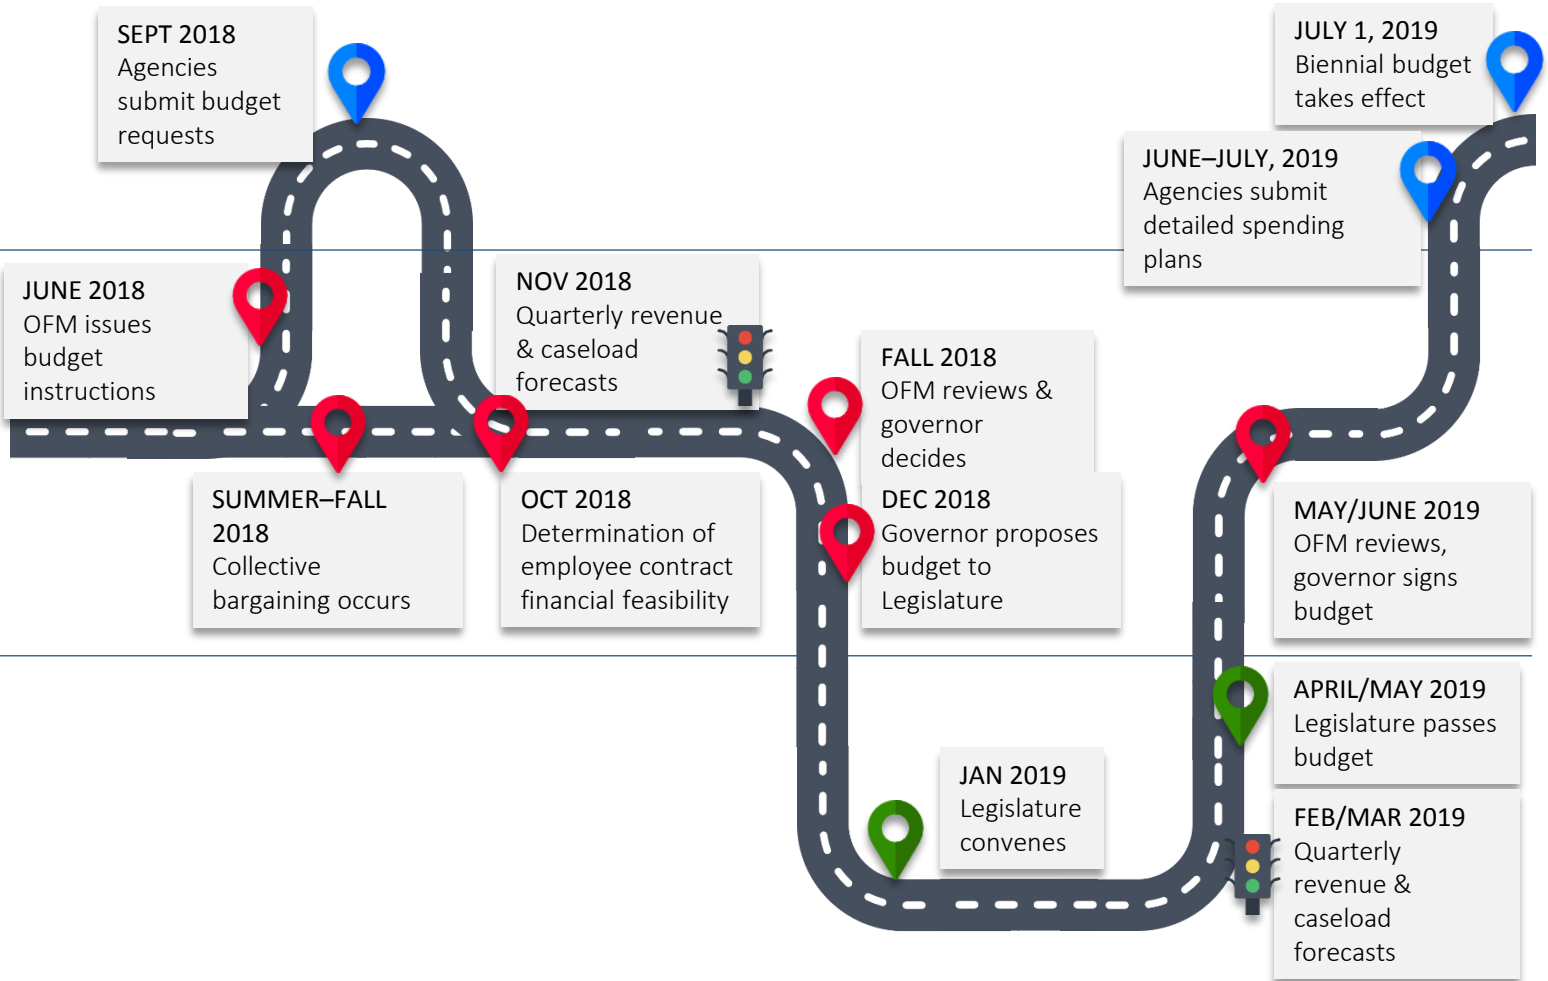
SEPT 2018
Agencies submit budget requests

JUNE 2018
OFM issues budget instructions

SUMMER–FALL 2018
Collective bargaining occurs

NOV 2018
Quarterly revenue & caseload forecasts

OCT 2018
Determination of employee contract financial feasibility

FALL 2018
OFM reviews & governor decides

DEC 2018
Governor proposes budget to Legislature

JAN 2019
Legislature convenes

FEB/MAR 2019
Quarterly revenue & caseload forecasts

APRIL/MAY 2019
Legislature passes budget

MAY/JUNE 2019
OFM reviews, governor signs budget

JUNE–JULY, 2019
Agencies submit detailed spending plans

JULY 1, 2019
Biennial budget takes effect